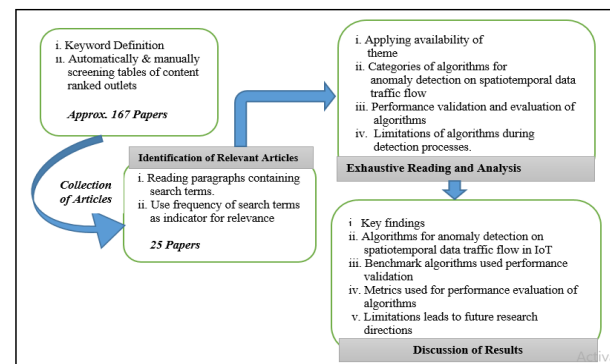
i. Keyword Definition
ii. Automatically & manually screening tables of content ranked outlets

Approx. 167 Papers

Collection of Articles

Identification of Relevant Articles

i. Reading paragraphs containing search terms.
ii. Use frequency of search terms as indicator for relevance

25 Papers

i. Applying availability of theme
ii. Categories of algorithms for anomaly detection on spatiotemporal data traffic flow
iii. Performance validation and evaluation of algorithms
iv. Limitations of algorithms during detection processes.

Exhaustive Reading and Analysis

i Key findings
ii. Algorithms for anomaly detection on spatiotemporal data traffic flow in IoT
iii. Benchmark algorithms used performance validation
iv. Metrics used for performance evaluation of algorithms
v. Limitations leads to future research directions

Discussion of Results

Activ